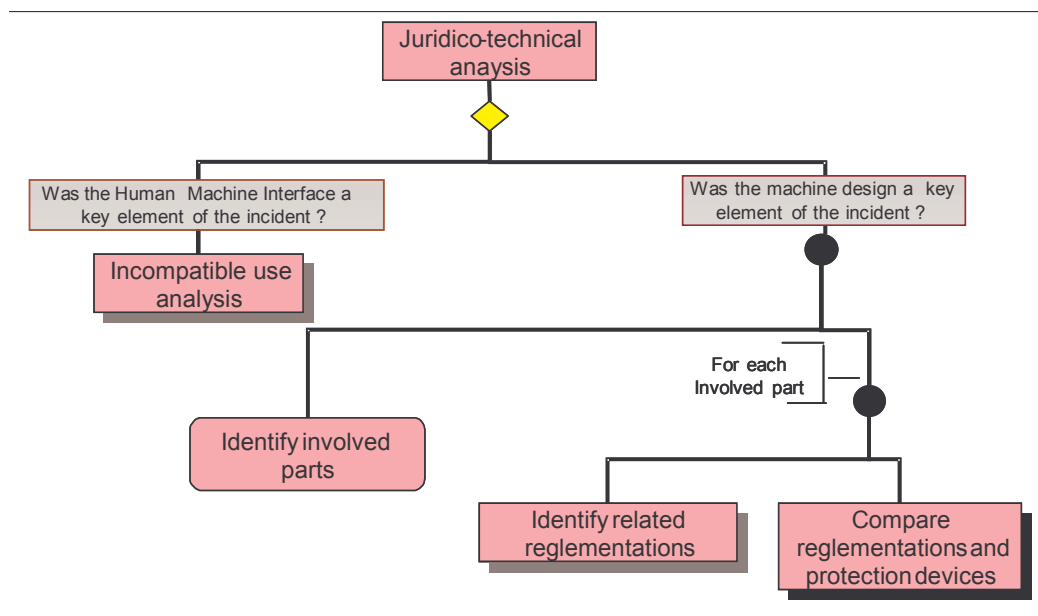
Juridico-technical anaysis

Was the Human Machine Interface a key element of the incident ?

Was the machine design a key element of the incident ?

Incompatible use analysis

For each Involved part

Identify involved parts

Identify related reglementations

Compare reglementations and protection devices